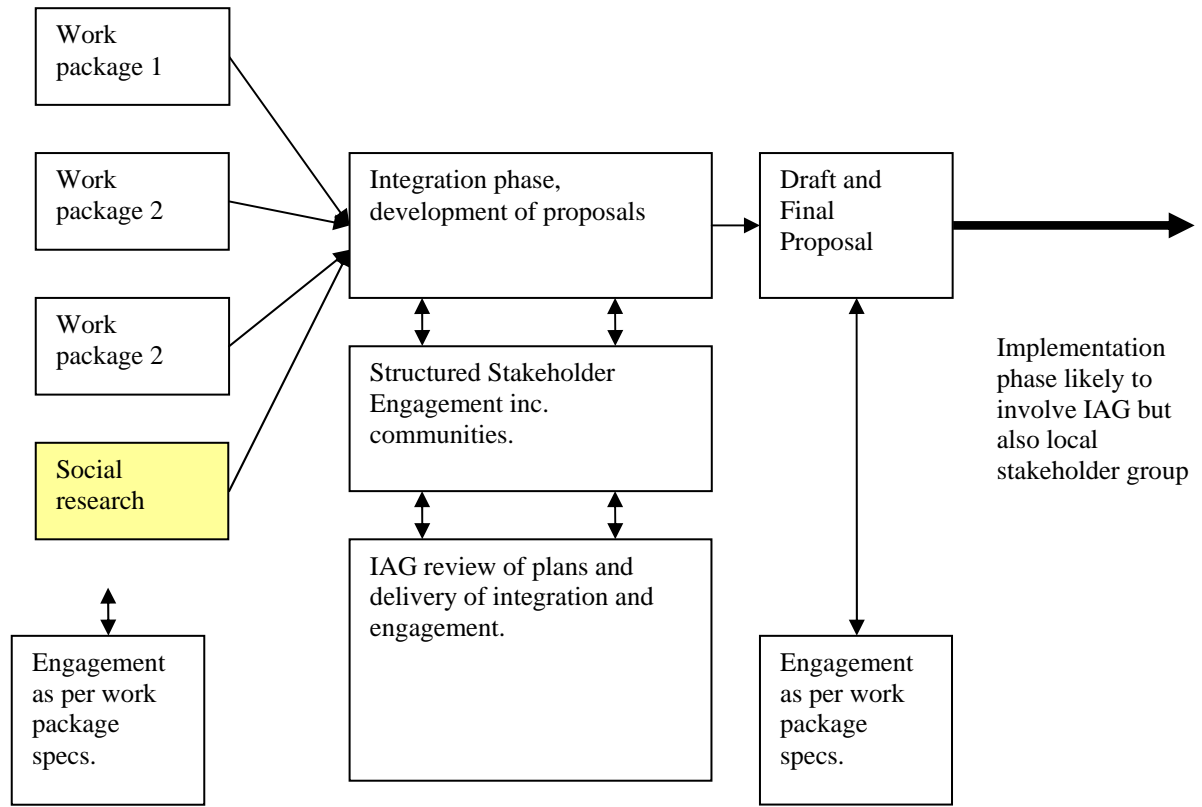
Work package 1

Work package 2

Work package 2

Social research

Engagement as per work package specs.

Integration phase, development of proposals

Structured Stakeholder Engagement inc. communities.

IAG review of plans and delivery of integration and engagement.

Draft and Final Proposal

Engagement as per work package specs.

Implementation phase likely to involve IAG but also local stakeholder group